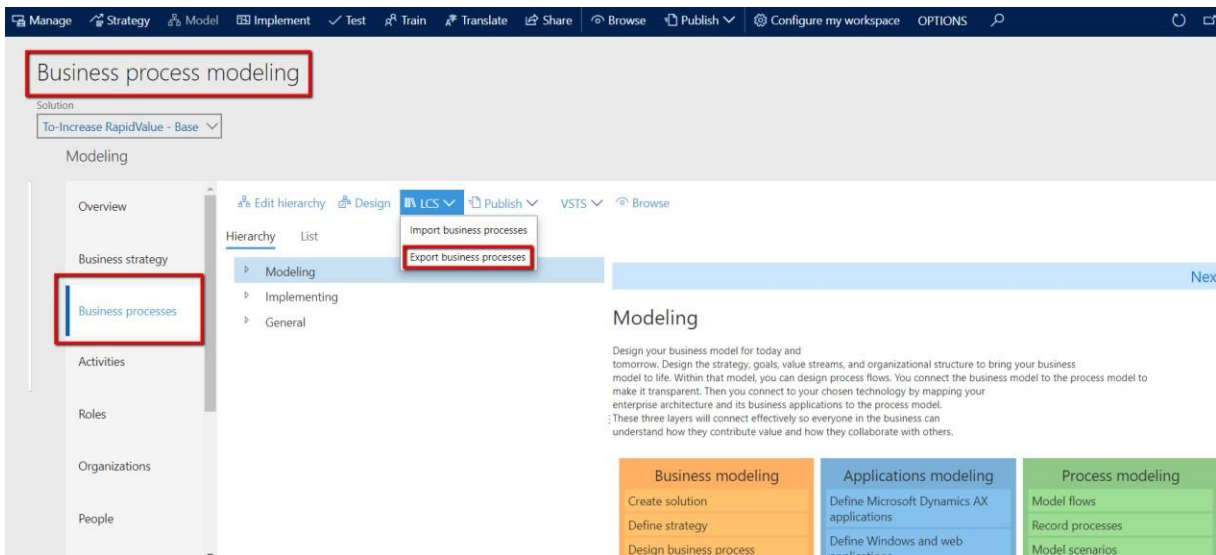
Manage Strategy Model Implement Test Train Translate Share Browse Publish Configure my workspace OPTIONS

Business process modeling

Solution
To-Increase RapidValue - Base

Modeling

Overview

Business strategy

Business processes

Activities

Roles

Organizations

People

Edit hierarchy Design LCS Publish VSTS Browse

Import business processes
Export business processes

Hierarchy List

Modeling
Implementing
General

Nex

Modeling

Design your business model for today and tomorrow. Design the strategy, goals, value streams, and organizational structure to bring your business model to life. Within that model, you can design process flows. You connect the business model to the process model to make it transparent. Then you connect to your chosen technology by mapping your enterprise architecture and its business applications to the process model.
These three layers will connect effectively so everyone in the business can understand how they contribute value and how they collaborate with others.

| Business modeling | Applications modeling | Process modeling |
|---|---|---|
| Create solution | Define Microsoft Dynamics AX applications | Model flows |
| Define strategy | Define Windows and web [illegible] | Record processes |
| Design business process | | Model scenarios |